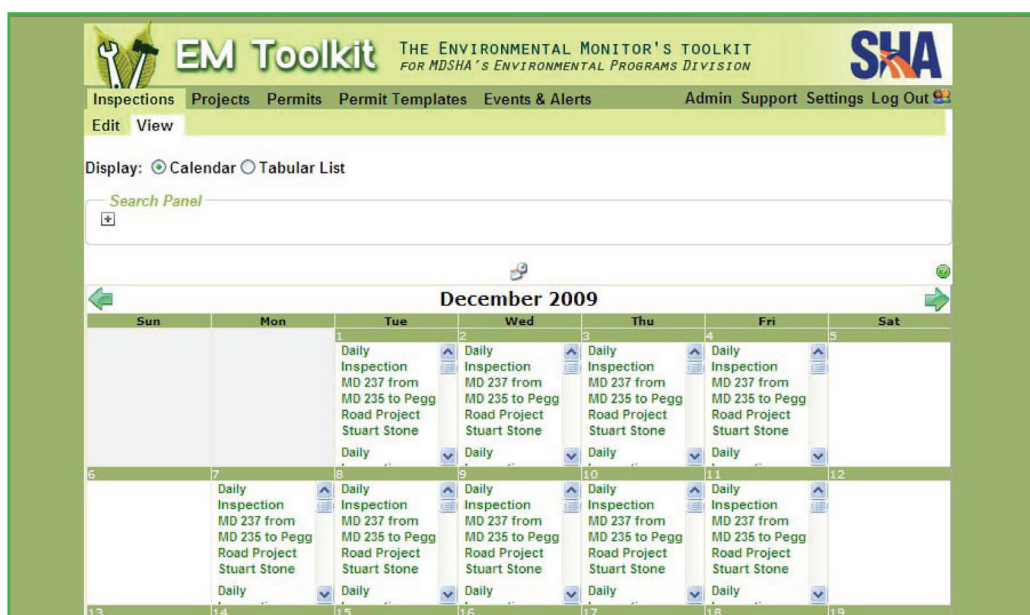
EM Toolkit THE ENVIRONMENTAL MONITOR'S TOOLKIT FOR MDSHA'S ENVIRONMENTAL PROGRAMS DIVISION

SHA

Inspections Projects Permits Permit Templates Events & Alerts Admin Support Settings Log Out

Edit View

Display: Calendar Tabular List

Search Panel

December 2009

| Sun | Mon | Tue | Wed | Thu | Fri | Sat |
|---|---|---|---|---|---|---|
| | | 1 Daily Inspection MD 237 from MD 235 to Pegg Road Project Stuart Stone Daily | 2 Daily Inspection MD 237 from MD 235 to Pegg Road Project Stuart Stone Daily | 3 Daily Inspection MD 237 from MD 235 to Pegg Road Project Stuart Stone Daily | 4 Daily Inspection MD 237 from MD 235 to Pegg Road Project Stuart Stone Daily | 5 |
| 6 | 7 Daily Inspection MD 237 from MD 235 to Pegg Road Project Stuart Stone Daily | 8 Daily Inspection MD 237 from MD 235 to Pegg Road Project Stuart Stone Daily | 9 Daily Inspection MD 237 from MD 235 to Pegg Road Project Stuart Stone Daily | 10 Daily Inspection MD 237 from MD 235 to Pegg Road Project Stuart Stone Daily | 11 Daily Inspection MD 237 from MD 235 to Pegg Road Project Stuart Stone Daily | 12 |
| 13 | 14 | 15 | 16 | 17 | 18 | 19 |